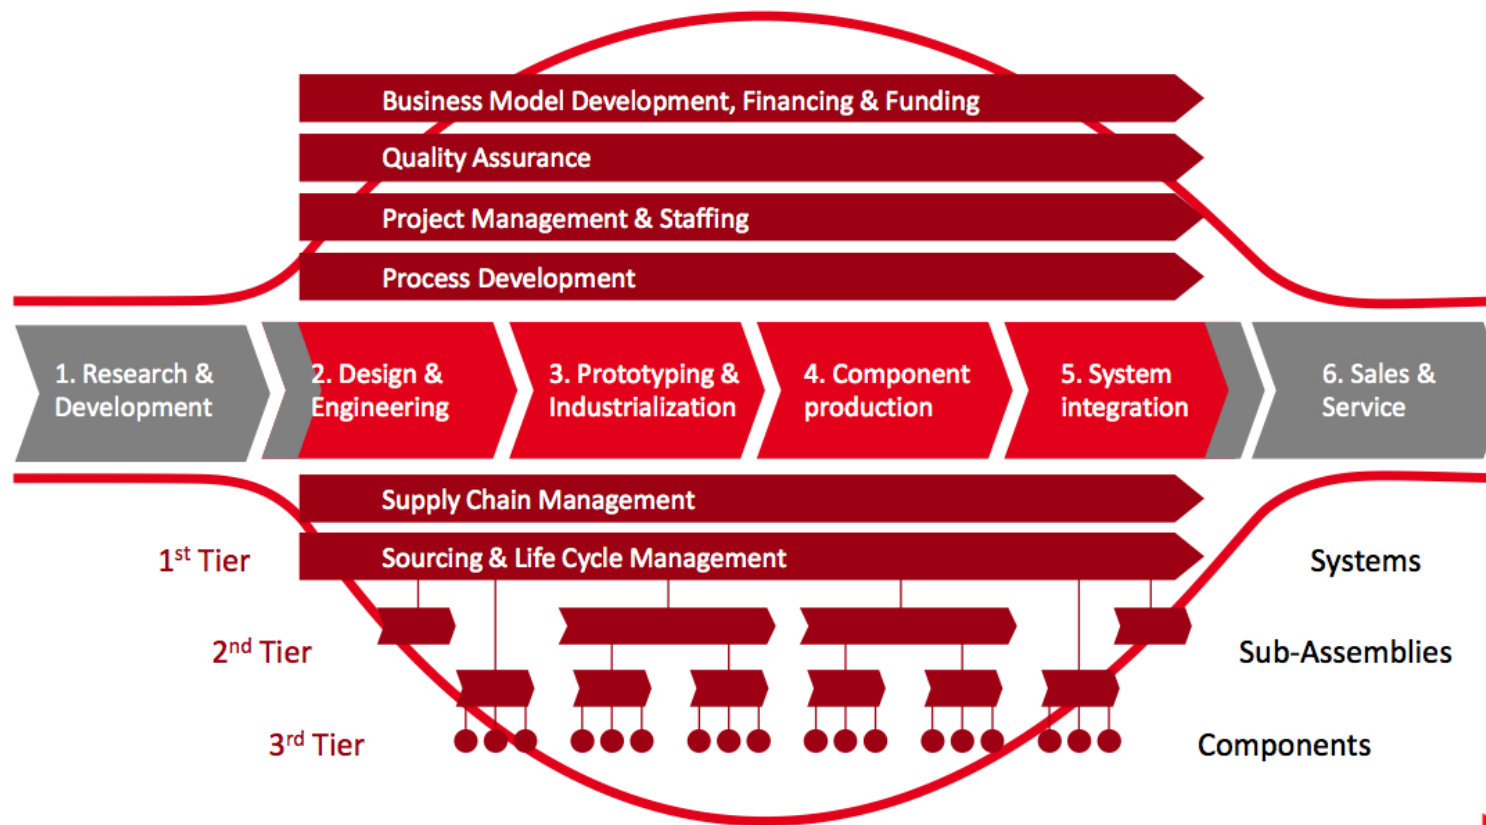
Business Model Development, Financing & Funding

Quality Assurance

Project Management & Staffing

Process Development

1. Research & Development

2. Design & Engineering

3. Prototyping & Industrialization

4. Component production

5. System integration

6. Sales & Service

Supply Chain Management

$1^{st}$ Tier

Sourcing & Life Cycle Management

Systems

$2^{nd}$ Tier

Sub-Assemblies

$3^{rd}$ Tier

Components